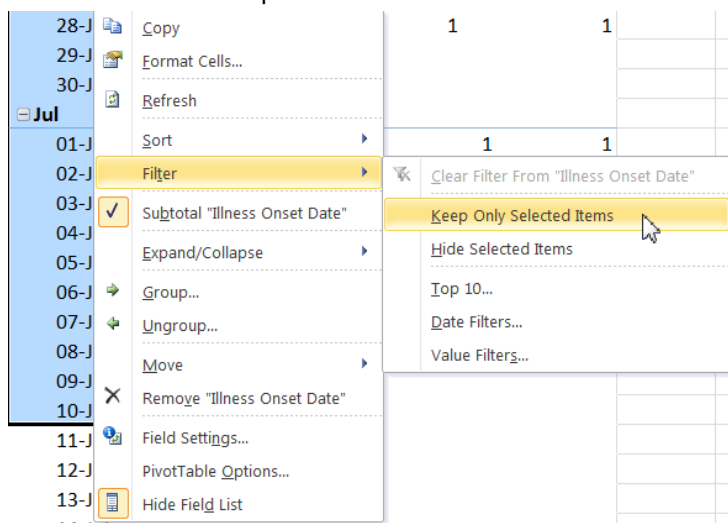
28-J
29-J
30-J
Jul
01-J
02-J
03-J
04-J
05-J
06-J
07-J
08-J
09-J
10-J
11-J
12-J
13-J

1 1
1 1

Copy
Format Cells...
Refresh
Sort
Filter
Subtotal "Illness Onset Date"
Expand/Collapse
Group...
Ungroup...
Move
Remove "Illness Onset Date"
Field Settings...
PivotTable Options...
Hide Field List

Clear Filter From "Illness Onset Date"
Keep Only Selected Items
Hide Selected Items
Top 10...
Date Filters...
Value Filters...